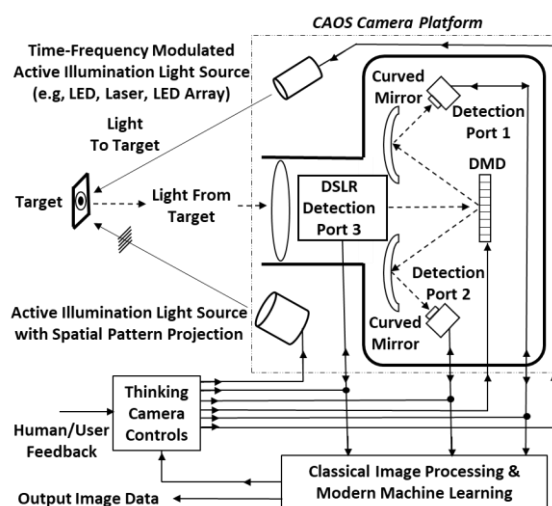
CAOS Camera Platform

Time-Frequency Modulated Active Illumination Light Source (e.g, LED, Laser, LED Array)

Light To Target

Curved Mirror

Detection Port 1

DMD

Target

Light From Target

DSLR Detection Port 3

Detection Port 2

Curved Mirror

Active Illumination Light Source with Spatial Pattern Projection

Thinking Camera Controls

Human/User Feedback

Classical Image Processing & Modern Machine Learning

Output Image Data